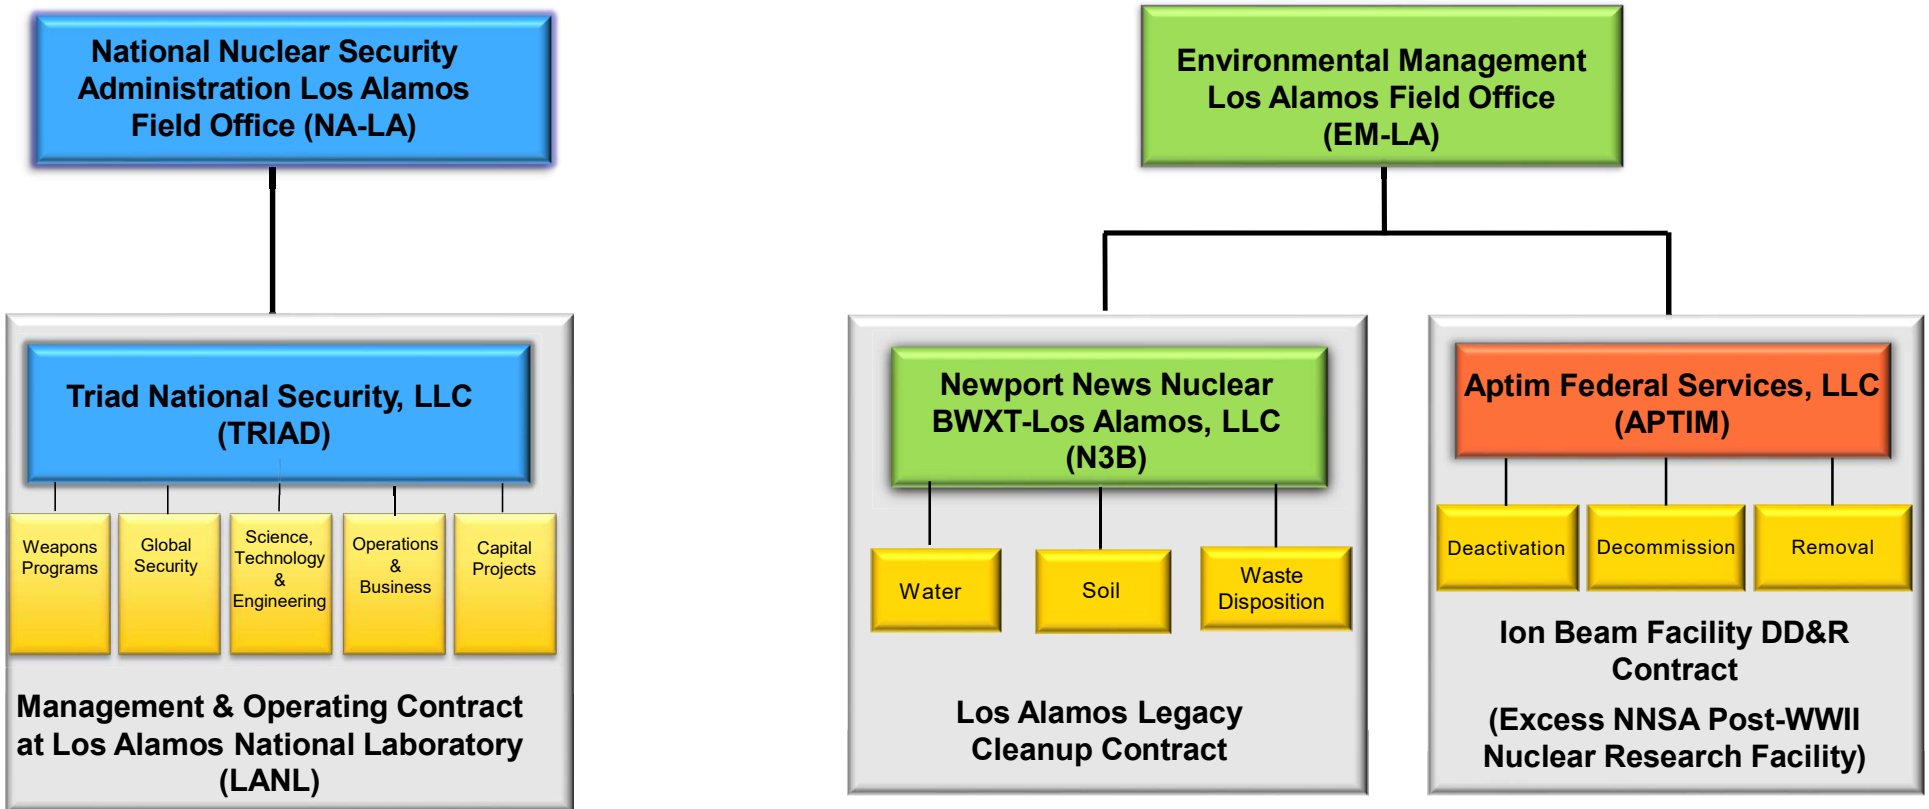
National Nuclear Security Administration Los Alamos Field Office (NA-LA)

Triad National Security, LLC (TRIAD)

Weapons Programs

Global Security

Science, Technology & Engineering

Operations & Business

Capital Projects

Management & Operating Contract at Los Alamos National Laboratory (LANL)

Environmental Management Los Alamos Field Office (EM-LA)

Newport News Nuclear BWXT-Los Alamos, LLC (N3B)

Water

Soil

Waste Disposition

Los Alamos Legacy Cleanup Contract

Aptim Federal Services, LLC (APTIM)

Deactivation

Decommission

Removal

Ion Beam Facility DD&R Contract

(Excess NNSA Post-WWII Nuclear Research Facility)